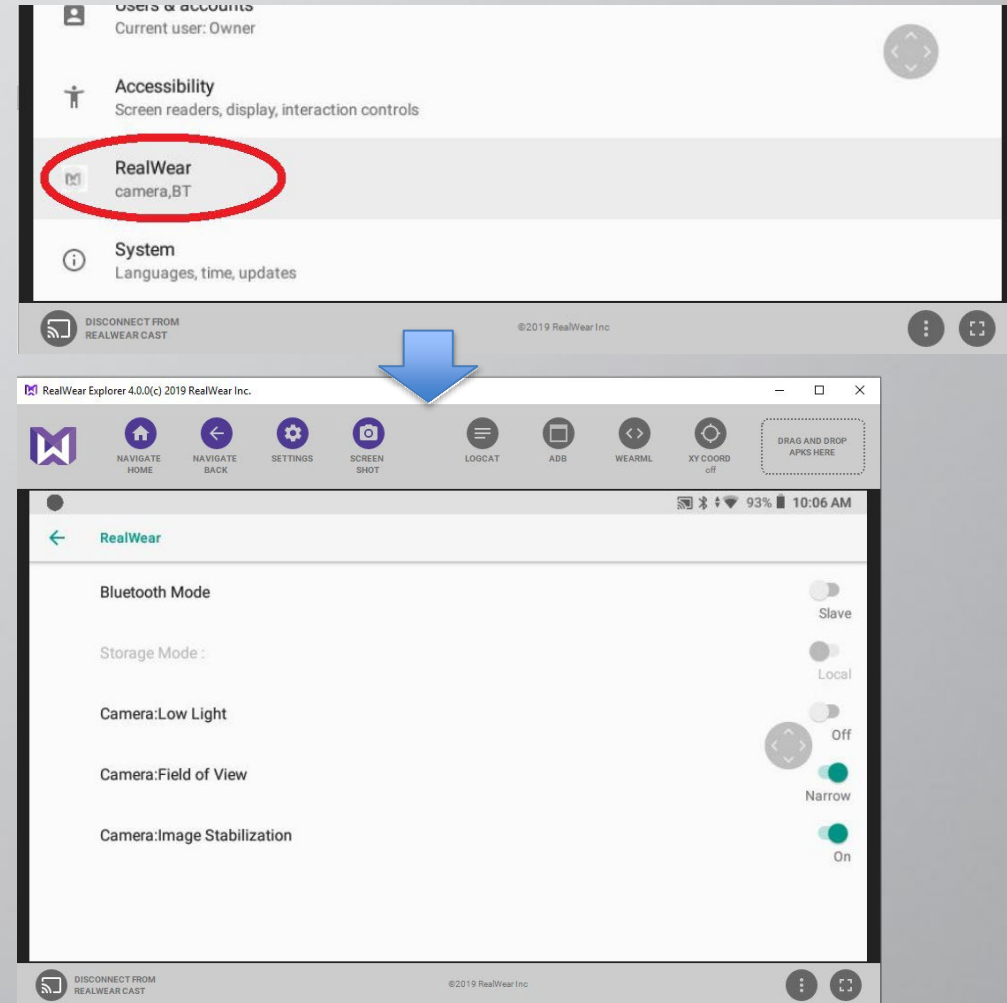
Users & accounts
Current user: Owner

Accessibility
Screen readers, display, interaction controls

RealWear
camera,BT

System
Languages, time, updates

DISCONNECT FROM REALWEAR CAST

©2019 RealWear Inc

RealWear Explorer 4.0.0(c) 2019 RealWear Inc.

NAVIGATE HOME
NAVIGATE BACK
SETTINGS
SCREEN SHOT
LOGCAT
ADB
WEARML
XY COORD off
DRAG AND DROP APKS HERE

93% 10:06 AM

RealWear

Bluetooth Mode
Slave

Storage Mode :
Local

Camera:Low Light
Off

Camera:Field of View
Narrow

Camera:Image Stabilization
On

DISCONNECT FROM REALWEAR CAST

©2019 RealWear Inc